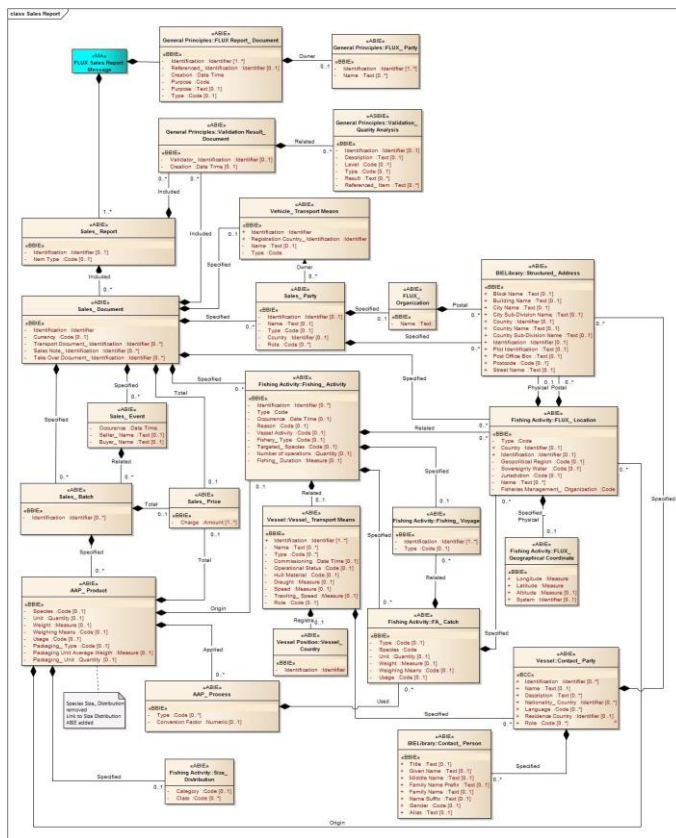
class Sales Report

«MA»
FLUX Sales Report Message

«ABIE»
General Principles::FLUX Report_ Document

«BBIE»
+ Identification : Identifier [1..*]
+ Referenced_ Identification : Identifier [0..1]
+ Creation : Date Time
+ Purpose : Code
+ Purpose : Text [0..1]
+ Type : Code [0..1]

Owner

0..1

«ABIE»
General Principles::FLUX_ Party

«BBIE»
+ Identification : Identifier [1..*]
+ Name : Text [0..1]

«ABIE»
General Principles::Validation Result_ Document

«BBIE»
+ Validator_ Identification : Identifier [0..1]
+ Creation : Date Time [0..1]

Related

0..*

«ABIE»
General Principles::Validation_ Quality Analysis

«BBIE»
+ Identification : Identifier [0..1]
+ Description : Text [0..1]
+ Level : Code [0..1]
+ Type : Code [0..1]
+ Result : Text [0..*]
+ Referenced_ Item : Text [0..*]

Included

0..*

0..*

1..*

«ABIE»
Sales_ Report

«BBIE»
+ Identification : Identifier [0..1]
+ Item Type : Code [0..1]

Included

«ABIE»
Vehicle_ Transport Means

«BBIE»
+ Identification : Identifier
+ Registration Country_ Identification : Identifier
+ Name : Text [0..1]
+ Type : Code

0..1

Specified

Included

Owner

0..*

0..*

«ABIE»
Sales_ Document

«BBIE»
+ Identification : Identifier
+ Currency : Code [0..1]
+ Transport Document_ Identification : Identifier [0..*]
+ Sales Note_ Identification : Identifier [0..1]
+ Take Over Document_ Identification : Identifier [0..*]

Specified

0..*

«ABIE»
Sales_ Party

«BBIE»
+ Identification : Identifier [0..1]
+ Name : Text [0..1]
+ Type : Code [0..1]
+ Country : Identifier [0..1]
+ Role : Code [0..*]

Specified

0..1

«ABIE»
FLUX_ Organization

«BBIE»
+ Name : Text

Postal

Specified

«ABIE»
BIELibrary::Structured_ Address

«BBIE»
+ Block Name : Text [0..1]
+ Building Name : Text [0..1]
+ City Name : Text [0..1]
+ City Sub-Division Name : Text [0..1]
+ Country : Identifier [0..1]
+ County Name : Text [0..1]
+ County Sub-Division Name : Text [0..1]
+ Identification : Identifier [0..1]
+ Plot Identification : Text [0..1]
+ Post Office Box : Text [0..1]
+ Postcode : Code [0..1]
+ Street Name : Text [0..1]

0..*

Specified

0..*

Specified

Total

«ABIE»
Sales_ Event

«BBIE»
+ Occurrence : Date Time
+ Seller_ Name : Text [0..1]
+ Buyer_ Name : Text [0..1]

Related

0..*

Specified

«ABIE»
Fishing Activity::Fishing_ Activity

«BBIE»
+ Identification : Identifier [0..*]
+ Type : Code
+ Occurrence : Date Time [0..1]
+ Reason : Code [0..1]
+ Vessel Activity : Code [0..1]
+ Fishery_ Type : Code [0..1]
+ Targeted_ Species : Code [0..1]
+ Number of operations : Quantity [0..1]
+ Fishing_ Duration : Measure [0..1]

Specified

0..1 0..*

Physical Postal

«ABIE»
Fishing Activity::FLUX_ Location

«BBIE»
+ Type : Code
+ Country : Identifier [0..1]
+ Identification : Identifier [0..1]
+ Geopolitical Region : Code [0..1]
+ Sovereignty Water : Code [0..1]
+ Jurisdiction : Code [0..1]
+ Name : Text [0..*]
+ Fisheries Management_ Organization : Code

Related

0..*

0..*

Specified

«ABIE»
Sales_ Batch

«BBIE»
+ Identification : Identifier [0..*]

Total

0..1

«ABIE»
Sales_ Price

«BBIE»
+ Charge : Amount [1..*]

0..1

Total

Specified

0..1

Related

«ABIE»
Vessel::Vessel_ Transport Means

«BBIE»
+ Identification : Identifier [1..*]
+ Name : Text [0..*]
+ Type : Code [0..1]
+ Commissioning : Date Time [0..1]
+ Operational Status : Code [0..1]
+ Hull Material : Code [0..1]
+ Draught : Measure [0..1]
+ Speed : Measure [0..1]
+ Trawling_ Speed : Measure [0..1]
+ Role : Code [0..1]

Specified

«ABIE»
Fishing Activity::Fishing_ Voyage

«BBIE»
+ Identification : Identifier [1..*]
+ Type : Code [0..1]

0..*

Related

Specified_ Physical

«ABIE»
Fishing Activity::FLUX_ Geographical Coordinate

«BBIE»
+ Longitude : Measure
+ Latitude : Measure
+ Altitude : Measure [0..1]
+ System : Identifier [0..1]

«ABIE»
AAP_ Product

«BBIE»
+ Species : Code [0..1]
+ Unit : Quantity [0..1]
+ Weight : Measure [0..1]
+ Weighing Means : Code [0..1]
+ Usage : Code [0..1]
+ Packaging_ Type : Code [0..1]
+ Packaging Unit Average Weight : Measure [0..1]
+ Packaging_ Unit : Quantity [0..1]

Origin

Registration 0..1

«ABIE»
Vessel Position::Vessel_ Country

«BBIE»
+ Identification : Identifier

«ABIE»
Fishing Activity::FA_ Catch

«BBIE»
+ Type : Code [0..1]
+ Species : Code
+ Unit : Quantity [0..1]
+ Weight : Measure [0..1]
+ Weighing Means : Code [0..1]
+ Usage : Code [0..1]

Specified

0..*

«ABIE»
Vessel::Contact_ Party

«BCC»
+ Identification : Identifier [0..*]
+ Name : Text [0..1]
+ Description : Text [0..1]
+ Nationality_ Country : Identifier [0..*]
+ Language : Code [0..1]
+ Residence Country : Identifier [0..1]
+ Role : Code [0..*]

Applied

0..*

Species Size_ Distribution removed
Link to Size Distribution ABIE added

«ABIE»
AAP_ Process

«BBIE»
+ Type : Code [0..*]
+ Conversion Factor : Numeric [0..1]

Used

0..*

Specified

«ABIE»
BIELibrary::Contact_ Person

«BBIE»
+ Title : Text [0..1]
+ Given Name : Text [0..1]
+ Middle Name : Text [0..*]
+ Family Name Prefix : Text [0..1]
+ Family Name : Text [0..1]
+ Name Suffix : Text [0..1]
+ Gender : Code [0..1]
+ Alias : Text [0..1]

Specified

Specified

0..1

«ABIE»
Fishing Activity::Size_ Distribution

«BBIE»
+ Category : Code [0..1]
+ Class : Code [0..*]

Origin